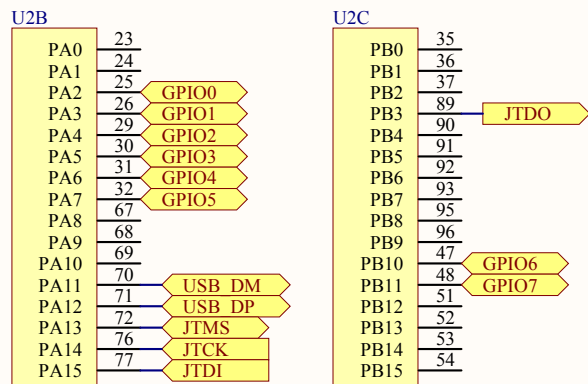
U2B

| | | |
|---|---|---|
| PA0 | 23 | |
| PA1 | 24 | |
| PA2 | 25 | GPIO0 |
| PA3 | 26 | GPIO1 |
| PA4 | 29 | GPIO2 |
| PA5 | 30 | GPIO3 |
| PA6 | 31 | GPIO4 |
| PA7 | 32 | GPIO5 |
| PA8 | 67 | |
| PA9 | 68 | |
| PA10 | 69 | |
| PA11 | 70 | USB_DM |
| PA12 | 71 | USB_DP |
| PA13 | 72 | JTMS |
| PA14 | 76 | JTCK |
| PA15 | 77 | JTDI |

U2C

| | | |
|---|---|---|
| PB0 | 35 | |
| PB1 | 36 | |
| PB2 | 37 | |
| PB3 | 89 | JTDO |
| PB4 | 90 | |
| PB5 | 91 | |
| PB6 | 92 | |
| PB7 | 93 | |
| PB8 | 95 | |
| PB9 | 96 | |
| PB10 | 47 | GPIO6 |
| PB11 | 48 | GPIO7 |
| PB12 | 51 | |
| PB13 | 52 | |
| PB14 | 53 | |
| PB15 | 54 | |